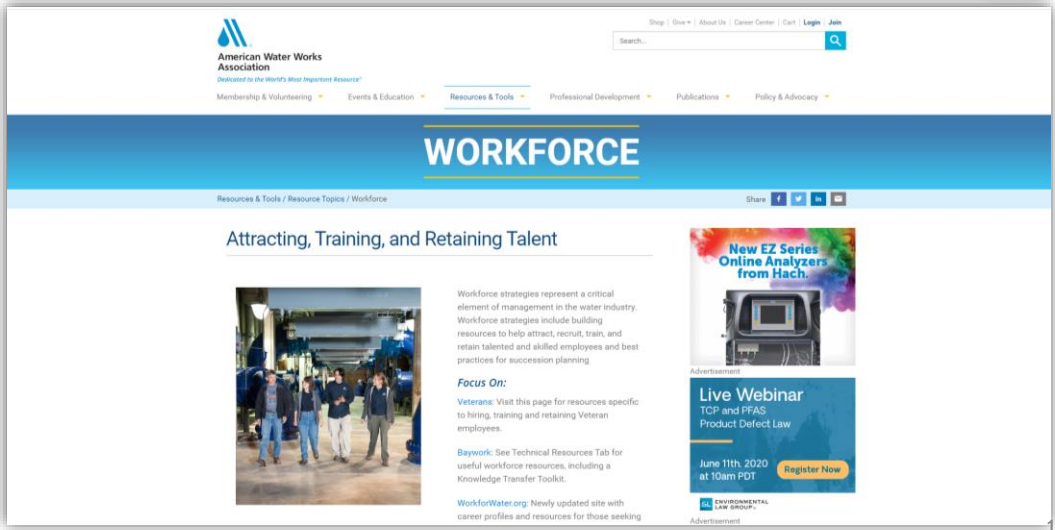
American Water Works Association
Dedicated to the World's Most Important Resource®

Shop | Give ▾ | About Us | Career Center | Cart | Login | Join

Search...

Membership & Volunteering ▾ Events & Education ▾ Resources & Tools ▾ Professional Development ▾ Publications ▾ Policy & Advocacy ▾

WORKFORCE

Resources & Tools / Resource Topics / Workforce

Share

Attracting, Training, and Retaining Talent

Workforce strategies represent a critical element of management in the water industry. Workforce strategies include building resources to help attract, recruit, train, and retain talented and skilled employees and best practices for succession planning

Focus On:

Veterans: Visit this page for resources specific to hiring, training and retaining Veteran employees.

Baywork: See Technical Resources Tab for useful workforce resources, including a Knowledge Transfer Toolkit.

WorkforWater.org: Newly updated site with career profiles and resources for those seeking

New EZ Series Online Analyzers from Hach.

Advertisement

Live Webinar
TCP and PFAS Product Defect Law

June 11th, 2020 at 10am PDT

Register Now

EL ENVIRONMENTAL LAW GROUP

Advertisement